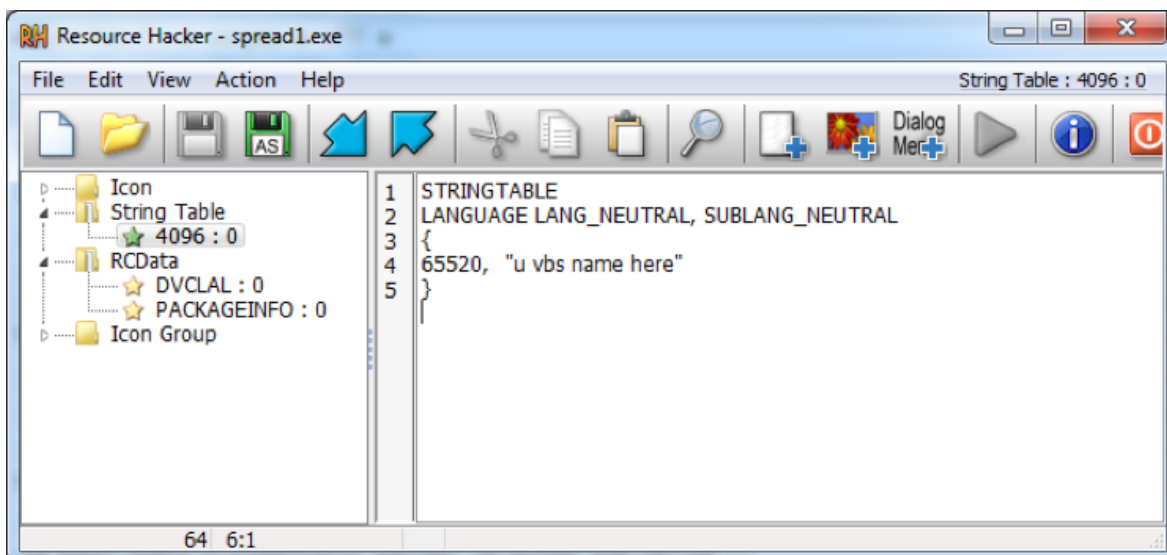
RH Resource Hacker - spread1.exe

File Edit View Action Help

String Table : 4096 : 0

AS

Dialog Me

Icon
String Table
4096 : 0
RCData
DVCLAL : 0
PACKAGEINFO : 0
Icon Group

1
2
3
4
5

STRINGTABLE
LANGUAGE LANG_NEUTRAL, SUBLANG_NEUTRAL
{
65520, "u vbs name here"
}

64 6:1